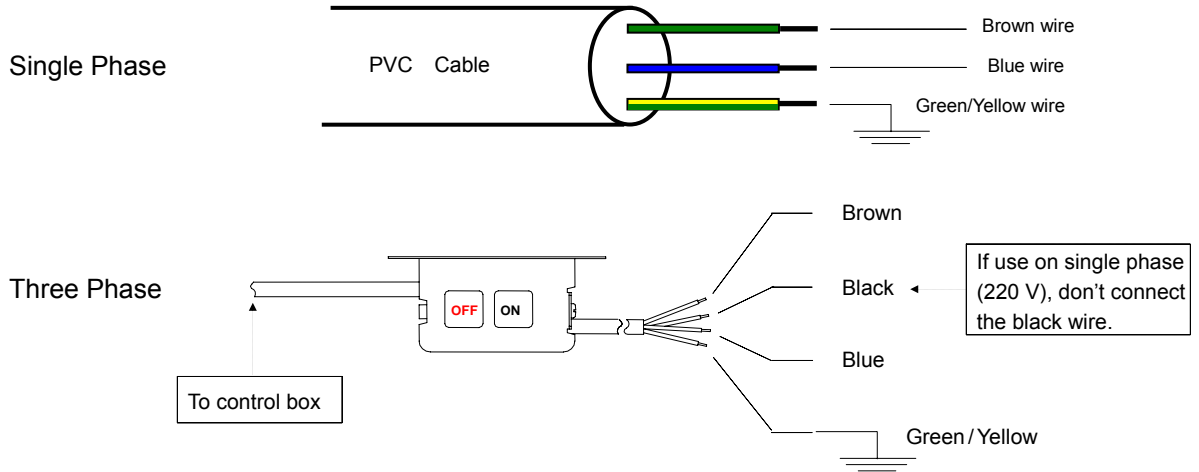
Single Phase

PVC Cable

Brown wire

Blue wire

Green/Yellow wire

Three Phase

OFF

ON

To control box

Brown

Black

Blue

Green / Yellow

If use on single phase (220 V), don't connect the black wire.